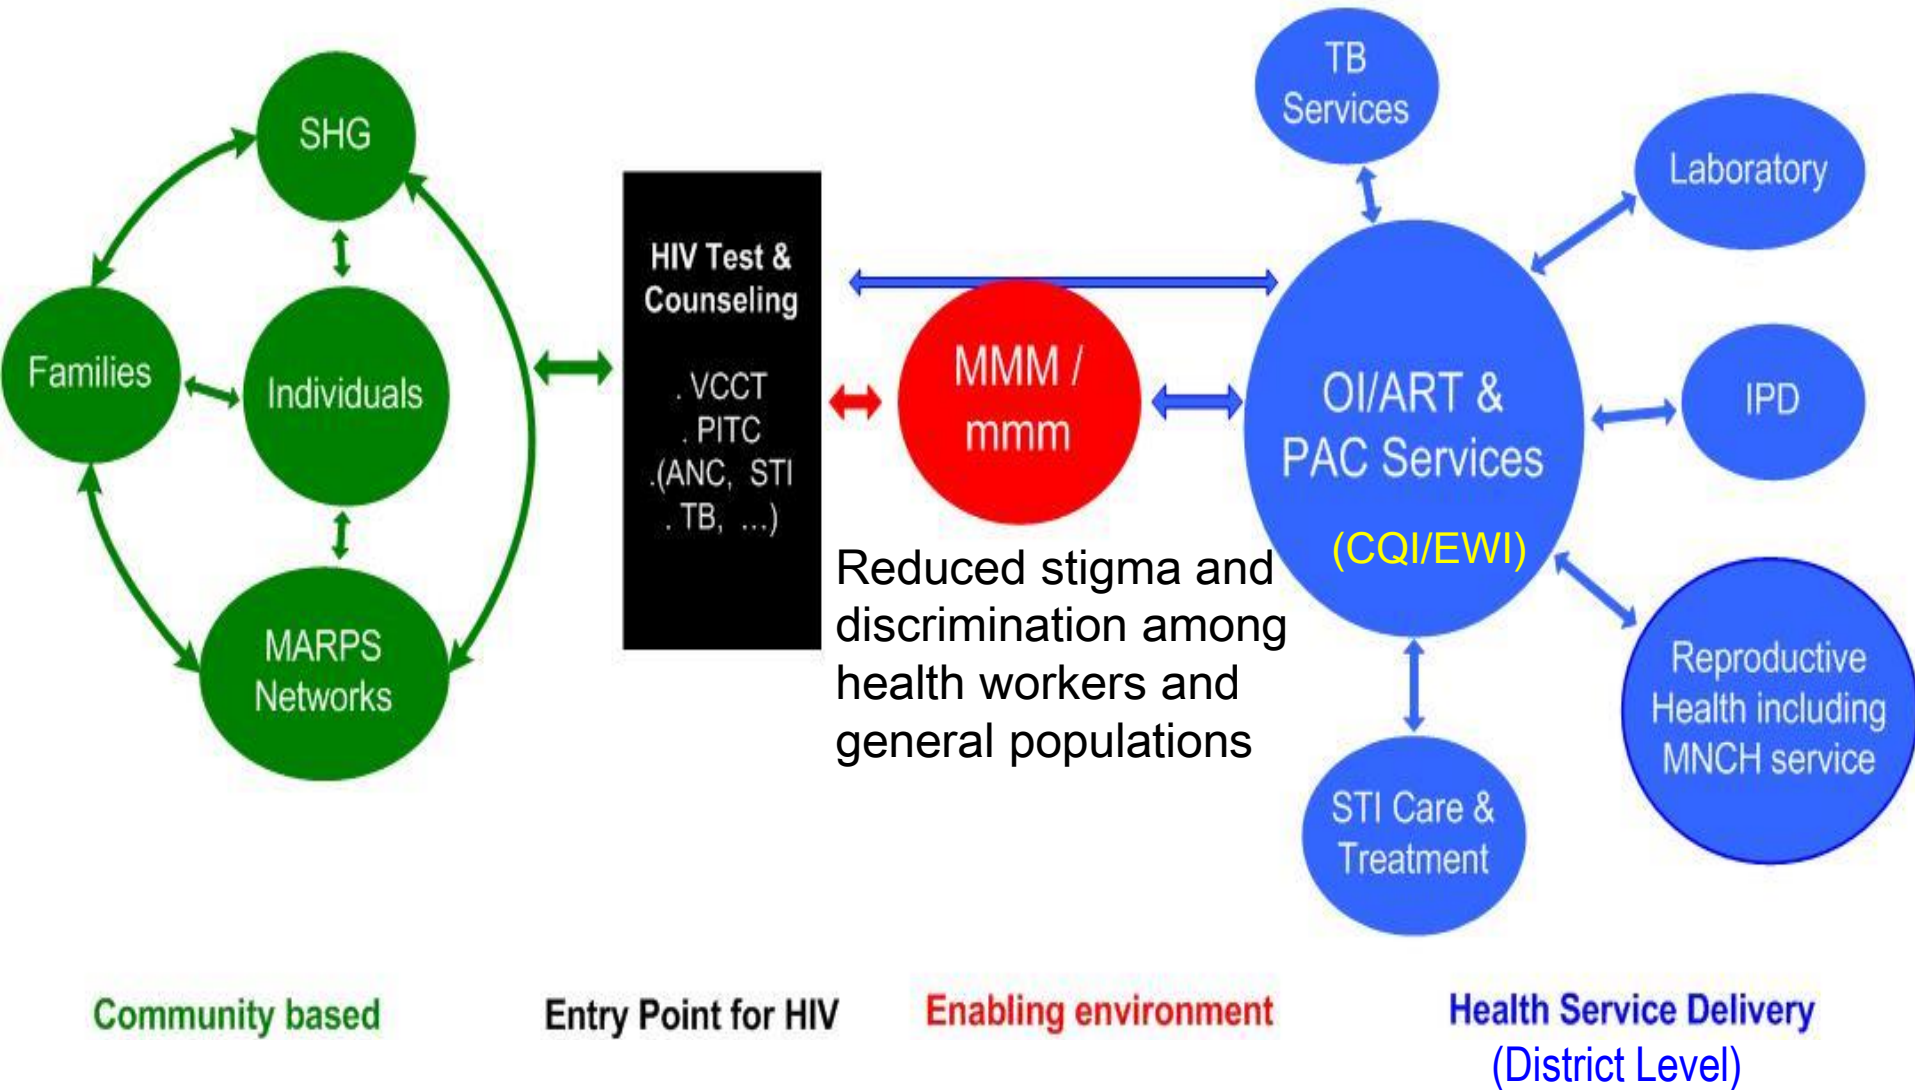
SHG

Families

Individuals

MARPS Networks

HIV Test & Counseling

. VCCT
. PITC
.(ANC, STI
. TB, ...)

MMM / mmm

Reduced stigma and discrimination among health workers and general populations

TB Services

Laboratory

OI/ART & PAC Services

(CQI/EWI)

IPD

Reproductive Health including MNCH service

STI Care & Treatment

Community based

Entry Point for HIV

Enabling environment

Health Service Delivery
(District Level)